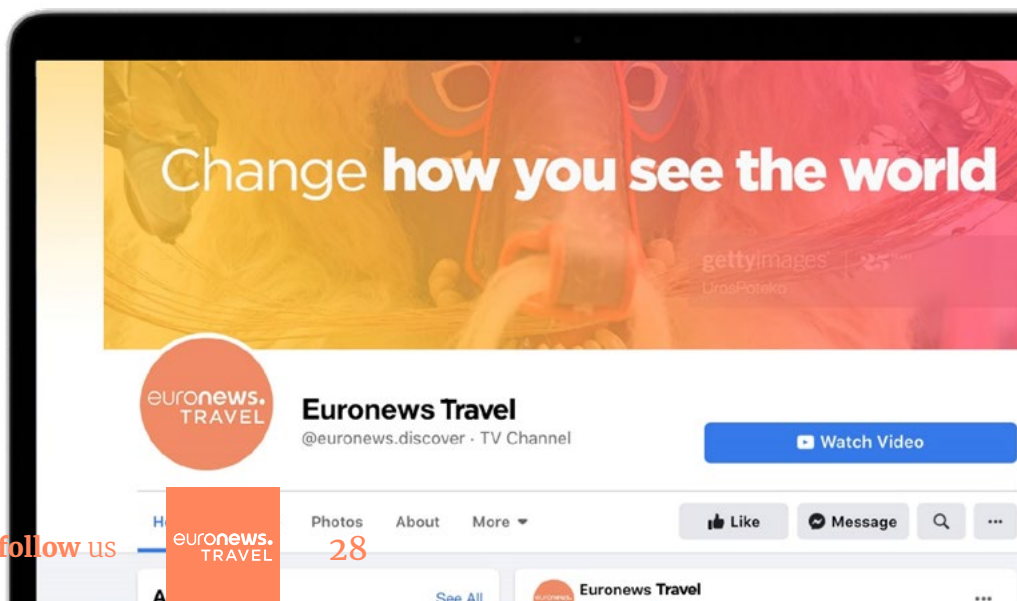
Change how you see the world

gettyimages
UrosPoteko

euronews. TRAVEL

Euronews Travel
@euronews.discover · TV Channel

Watch Video

H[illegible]

Photos About More

Like Message ···

follow us

euronews. TRAVEL

28

A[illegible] See All

Euronews Travel
···